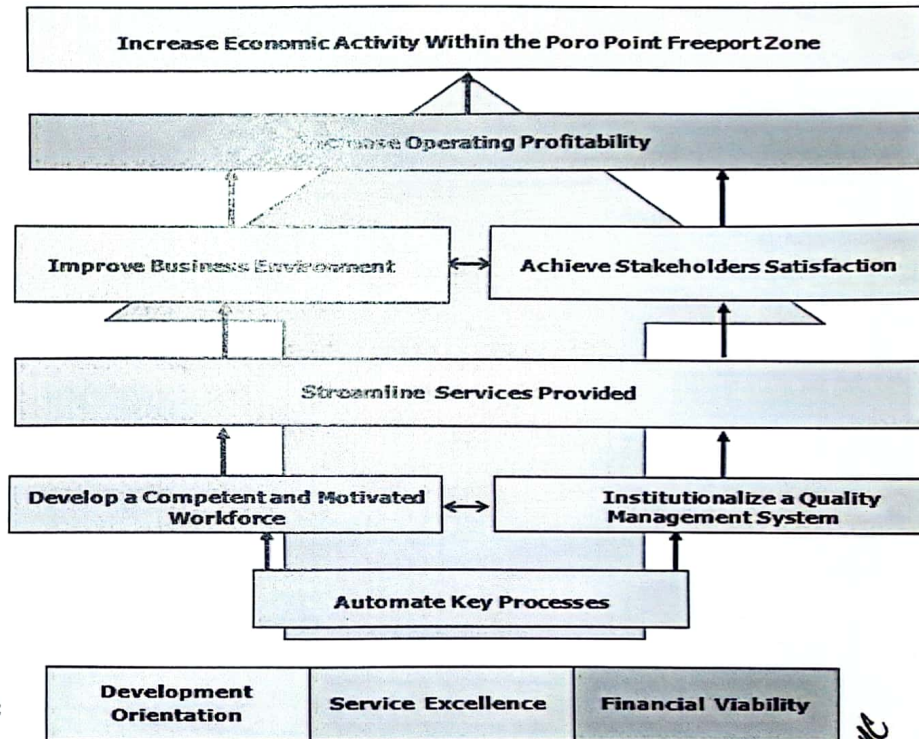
Increase Economic Activity Within the Poro Point Freeport Zone

Increase Operating Profitability

Improve Business Environment

Achieve Stakeholders Satisfaction

Streamline Services Provided

Develop a Competent and Motivated Workforce

Institutionalize a Quality Management System

Automate Key Processes

| Development Orientation | Service Excellence | Financial Viability |